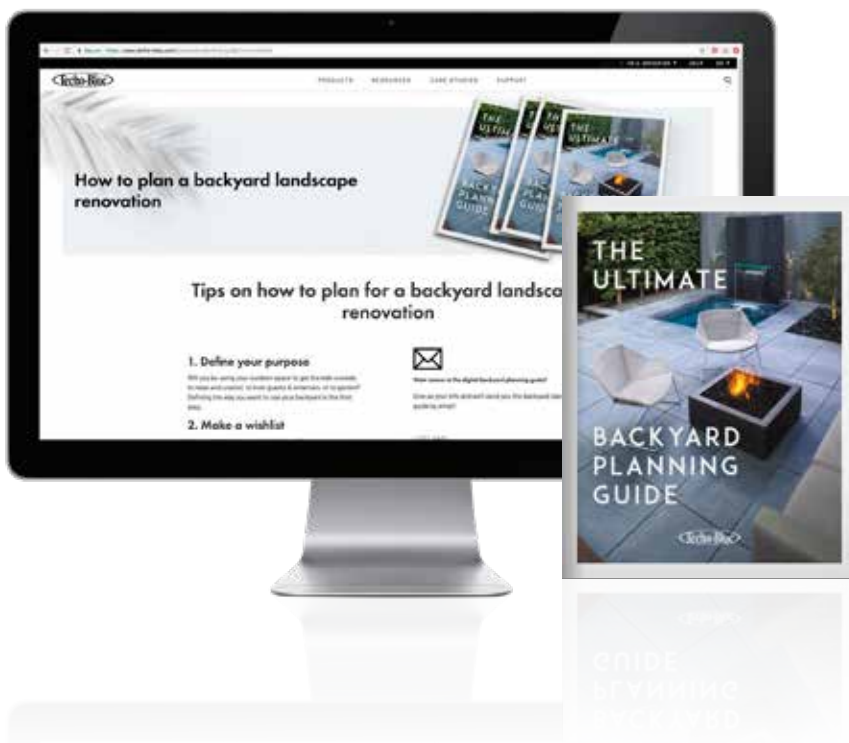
Techo-Bloc

PRODUCTS RESOURCES CASE STUDIES SUPPORT

How to plan a backyard landscape renovation

THE ULTIMATE BACKYARD PLANNING GUIDE

Tips on how to plan for a backyard landsca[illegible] renovation

1. Define your purpose

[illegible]

2. Make a wishlist

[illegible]

THE ULTIMATE

BACKYARD PLANNING GUIDE

Techo-Bloc